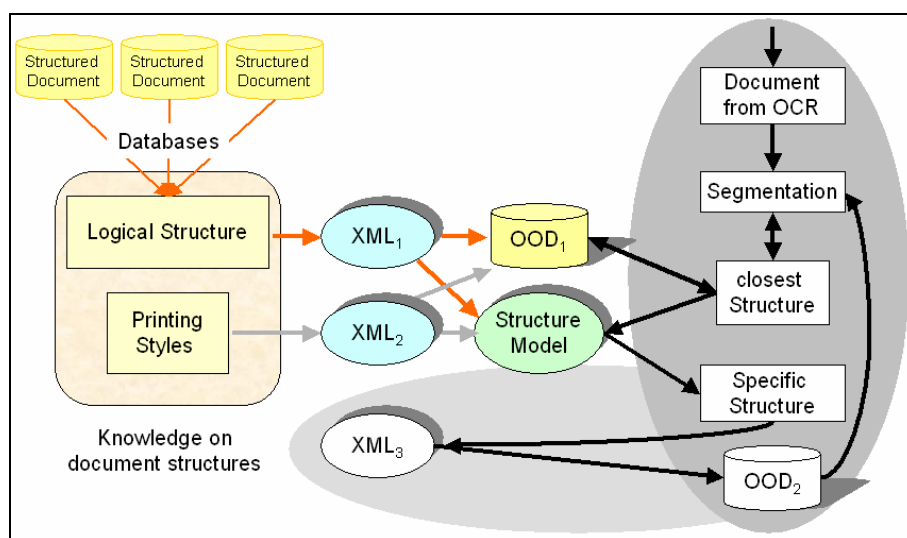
Structured Document

Structured Document

Structured Document

Databases

Logical Structure

Printing Styles

Knowledge on document structures

$XML_1$

$XML_2$

$XML_3$

$OOD_1$

Structure Model

Document from OCR

Segmentation

closest Structure

Specific Structure

$OOD_2$